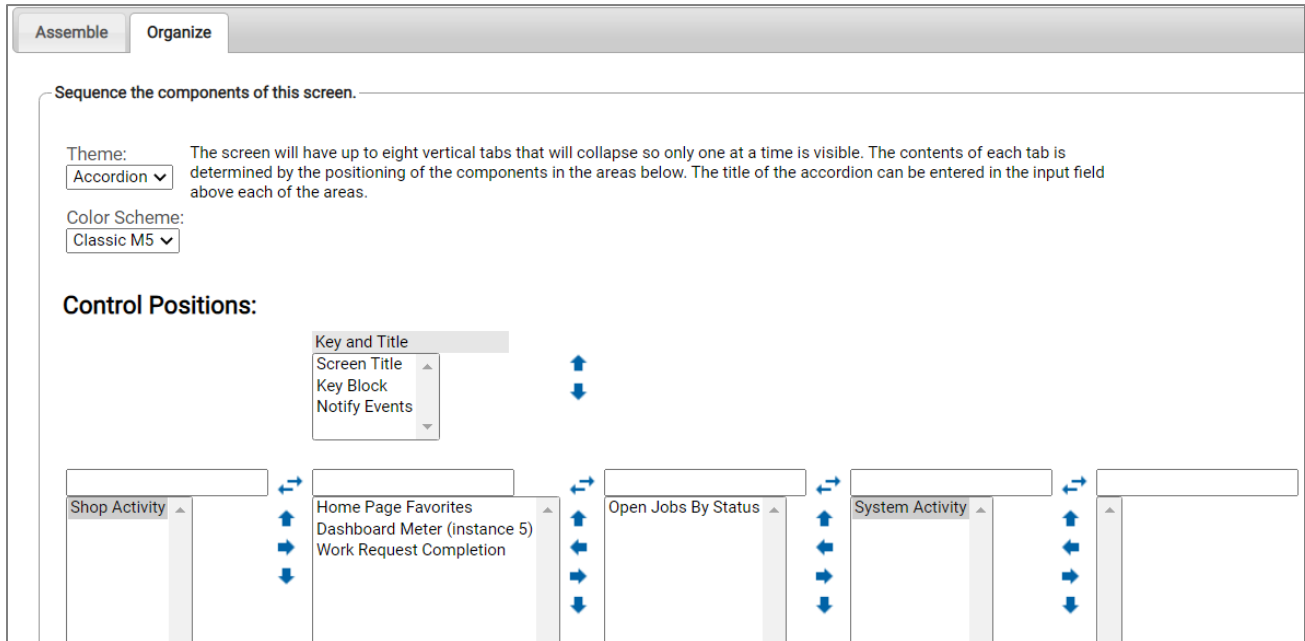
Assemble | Organize

Sequence the components of this screen.

Theme:
Accordion

The screen will have up to eight vertical tabs that will collapse so only one at a time is visible. The contents of each tab is determined by the positioning of the components in the areas below. The title of the accordion can be entered in the input field above each of the areas.

Color Scheme:
Classic M5

Control Positions:

Key and Title
Screen Title
Key Block
Notify Events

Shop Activity

Home Page Favorites
Dashboard Meter (instance 5)
Work Request Completion

Open Jobs By Status

System Activity